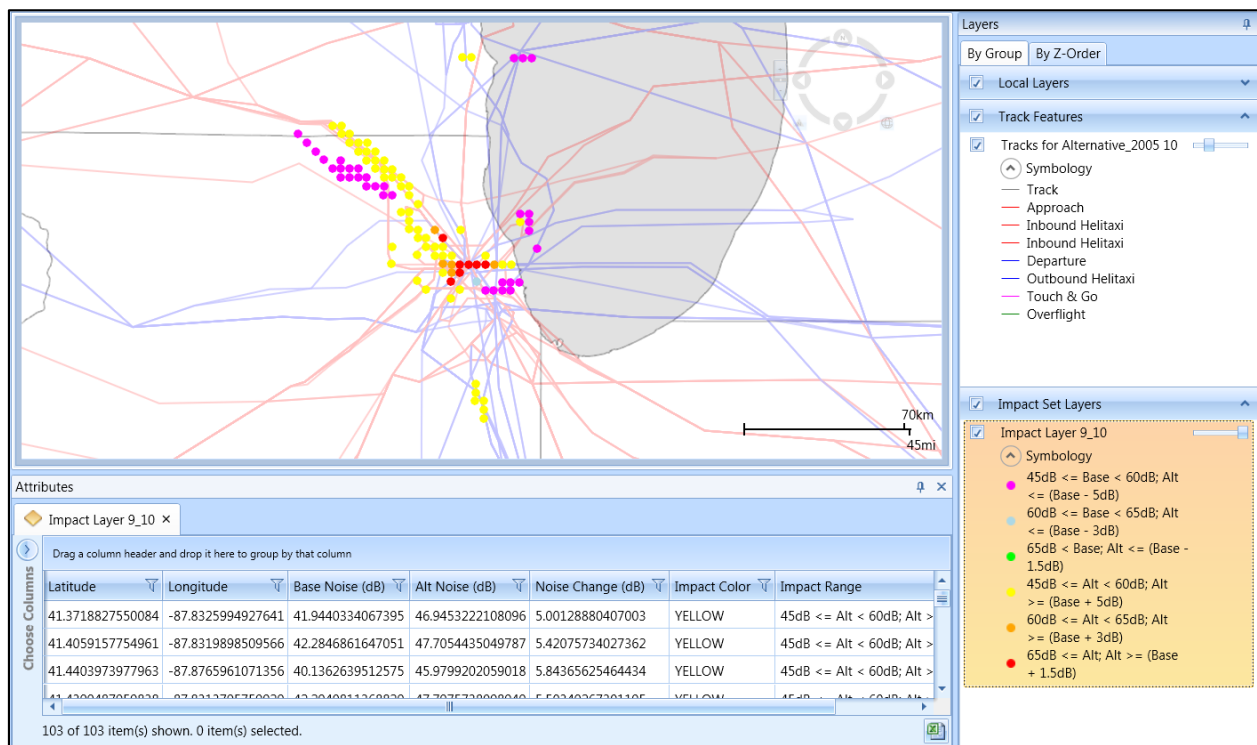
70km
45mi

Attributes
Impact Layer 9_10 ×
Drag a column header and drop it here to group by that column
Choose Columns

| Latitude | Longitude | Base Noise (dB) | Alt Noise (dB) | Noise Change (dB) | Impact Color | Impact Range |
|---|---|---|---|---|---|---|
| 41.3718827550084 | -87.8325994927641 | 41.9440334067395 | 46.9453222108096 | 5.00128880407003 | YELLOW | 45dB <= Alt < 60dB; Alt > |
| 41.4059157754961 | -87.8319898509566 | 42.2846861647051 | 47.7054435049787 | 5.42075734027362 | YELLOW | 45dB <= Alt < 60dB; Alt > |
| 41.4403973977963 | -87.8765961071356 | 40.1362639512575 | 45.9799202059018 | 5.84365625464434 | YELLOW | 45dB <= Alt < 60dB; Alt > |
| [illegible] | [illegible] | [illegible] | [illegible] | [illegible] | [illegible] | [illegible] |

103 of 103 item(s) shown. 0 item(s) selected.

Layers
By Group
By Z-Order
Local Layers
Track Features
Tracks for Alternative_2005 10
Symbology
Track
Approach
Inbound Helitaxi
Inbound Helitaxi
Departure
Outbound Helitaxi
Touch & Go
Overflight
Impact Set Layers
Impact Layer 9_10
Symbology
45dB <= Base < 60dB; Alt <= (Base - 5dB)
60dB <= Base < 65dB; Alt <= (Base - 3dB)
65dB < Base; Alt <= (Base - 1.5dB)
45dB <= Alt < 60dB; Alt >= (Base + 5dB)
60dB <= Alt < 65dB; Alt >= (Base + 3dB)
65dB <= Alt; Alt >= (Base + 1.5dB)